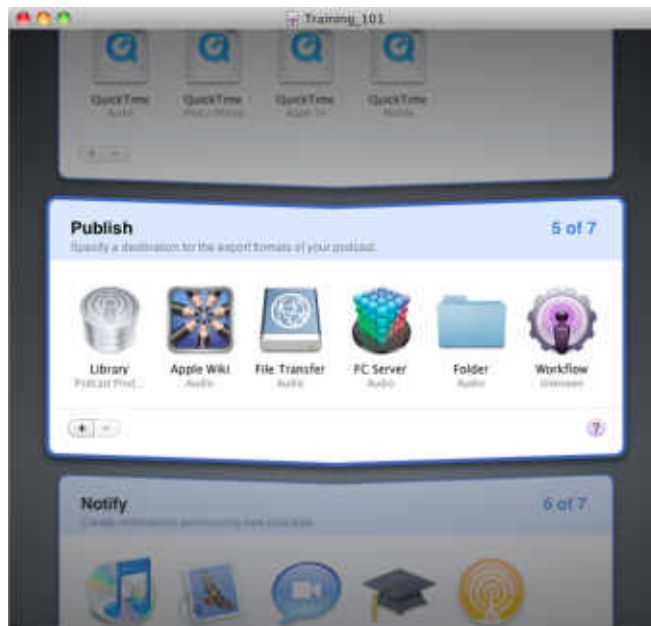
Training_101

QuickTime
Audio

QuickTime
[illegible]

QuickTime
Apple TV

QuickTime
Mobile

+ −

Publish
Specify a destination for the export formats of your podcast.

5 of 7

Library
Podcast Prod...

Apple Wiki
Audio

File Transfer
Audio

FC Server
Audio

Folder
Audio

Workflow
Unknown

+ −

?

Notify
Create notifications announcing new podcasts.

6 of 7